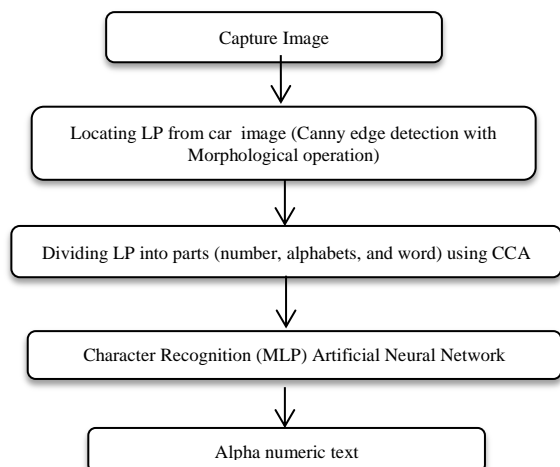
Capture Image

Locating LP from car image (Canny edge detection with Morphological operation)

Dividing LP into parts (number, alphabets, and word) using CCA

Character Recognition (MLP) Artificial Neural Network

Alpha numeric text